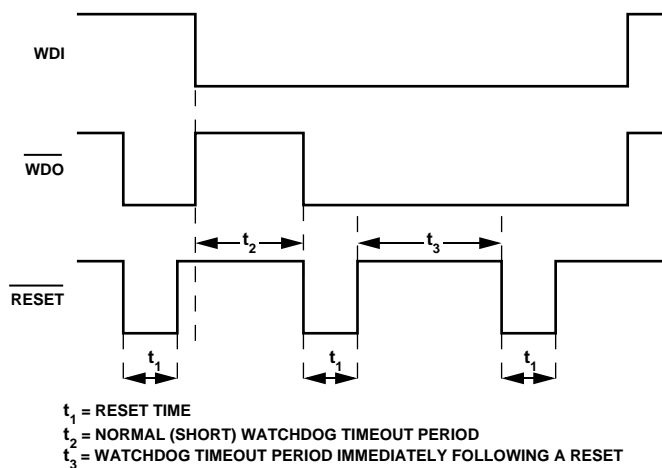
WDI

$\overline{WDO}$

$\overline{RESET}$

$t_2$

$t_3$

$t_1$

$t_1$

$t_1$

$t_1$ = RESET TIME
$t_2$ = NORMAL (SHORT) WATCHDOG TIMEOUT PERIOD
$t_3$ = WATCHDOG TIMEOUT PERIOD IMMEDIATELY FOLLOWING A RESET